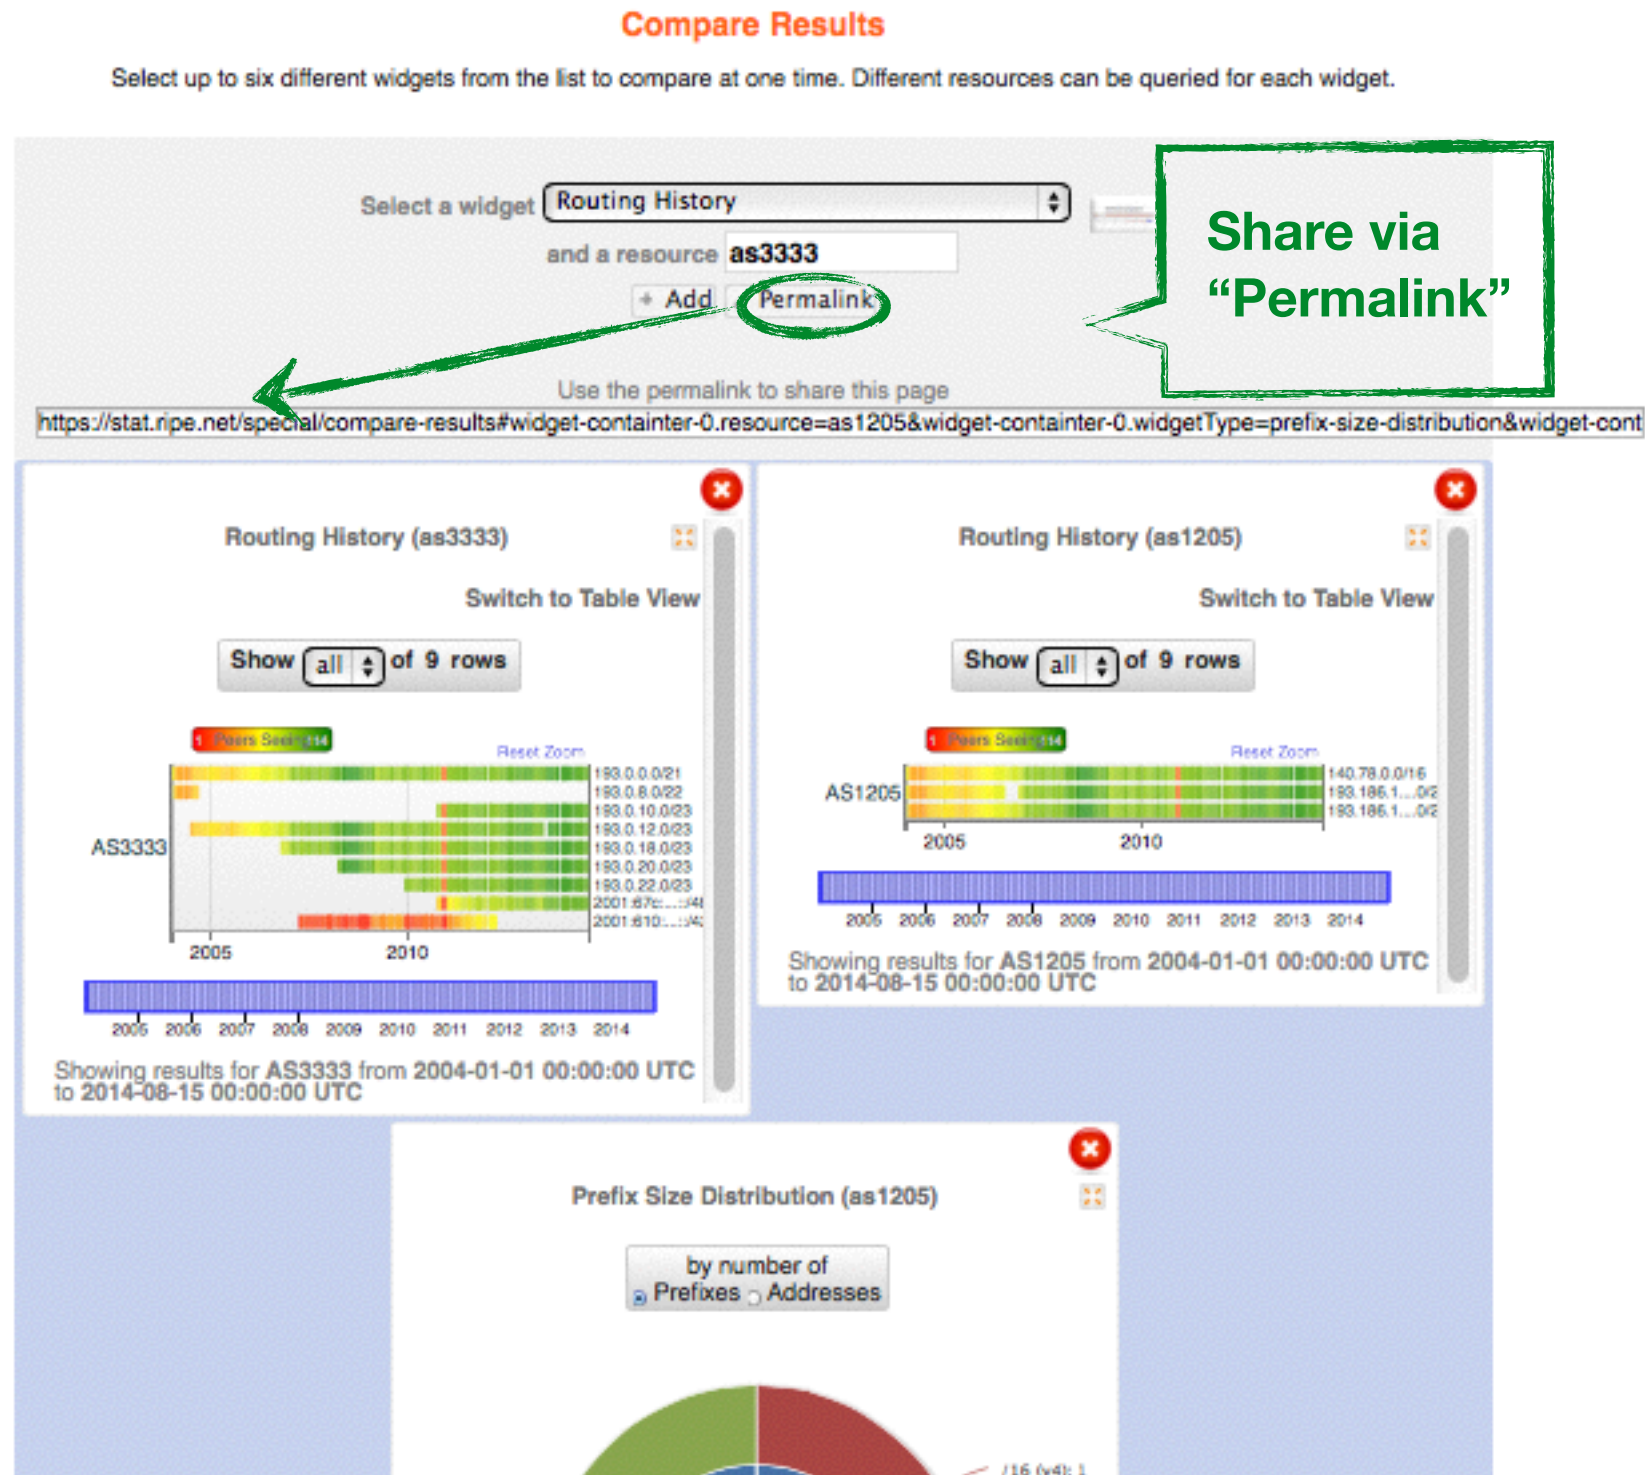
Compare Results

Select up to six different widgets from the list to compare at one time. Different resources can be queried for each widget.

Select a widget Routing History

and a resource as3333

+ Add Permalink

Share via “Permalink”

Use the permalink to share this page

https://stat.ripe.net/special/compare-results#widget-containter-0.resource=as1205&widget-containter-0.widgetType=prefix-size-distribution&widget-cont

Routing History (as3333)

Switch to Table View

Show all of 9 rows

1 Peers Seeing 14

Reset Zoom

AS3333

193.0.0.0/21
193.0.8.0/22
193.0.10.0/23
193.0.12.0/23
193.0.18.0/23
193.0.20.0/23
193.0.22.0/23
2001:67c:...:/48
2001:610:...:/48

2005 2010

2005 2006 2007 2008 2009 2010 2011 2012 2013 2014

Showing results for AS3333 from 2004-01-01 00:00:00 UTC to 2014-08-15 00:00:00 UTC

Routing History (as1205)

Switch to Table View

Show all of 9 rows

1 Peers Seeing 14

Reset Zoom

AS1205

140.78.0.0/16
193.186.1....0/2
193.186.1....0/2

2005 2010

2005 2006 2007 2008 2009 2010 2011 2012 2013 2014

Showing results for AS1205 from 2004-01-01 00:00:00 UTC to 2014-08-15 00:00:00 UTC

Prefix Size Distribution (as1205)

by number of
Prefixes Addresses

/16 (v4): 1